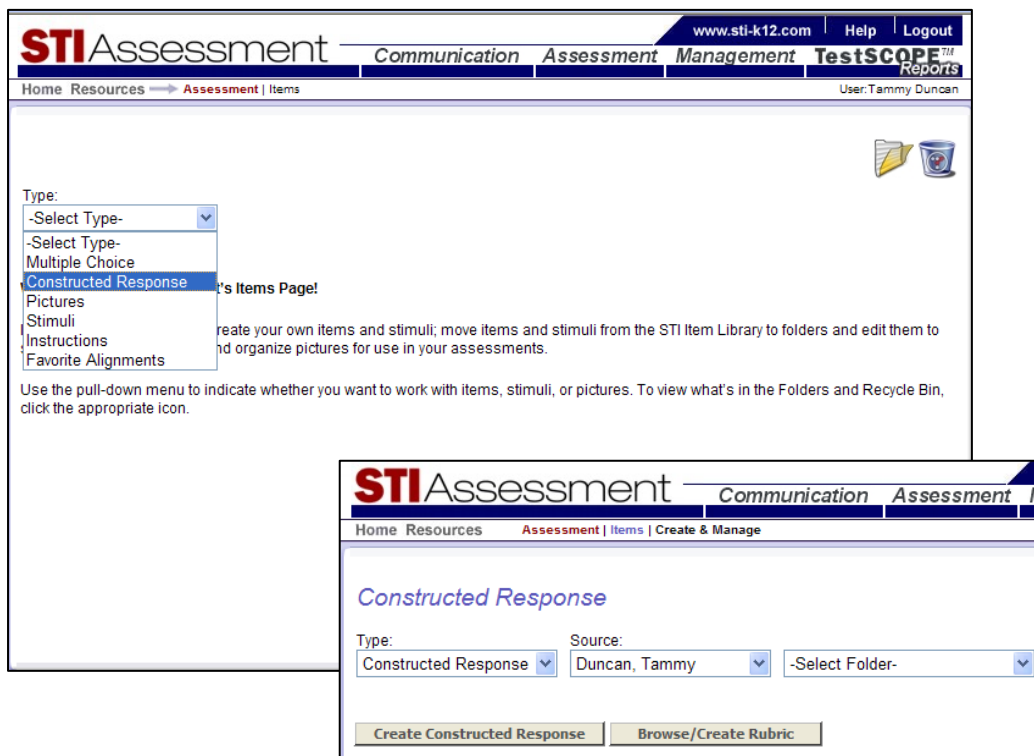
www.sti-k12.com Help Logout

STIAssessment

Communication Assessment Management TestSCOPE™ Reports

Home Resources Assessment | Items

User:Tammy Duncan

Type:

-Select Type-

-Select Type-
Multiple Choice
Constructed Response
Pictures
Stimuli
Instructions
Favorite Alignments

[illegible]'s Items Page!

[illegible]reate your own items and stimuli; move items and stimuli from the STI Item Library to folders and edit them to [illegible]nd organize pictures for use in your assessments.

Use the pull-down menu to indicate whether you want to work with items, stimuli, or pictures. To view what's in the Folders and Recycle Bin, click the appropriate icon.

STIAssessment

Communication Assessment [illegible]

Home Resources Assessment | Items | Create & Manage

Constructed Response

Type:
Constructed Response

Source:
Duncan, Tammy

-Select Folder-

Create Constructed Response

Browse/Create Rubric